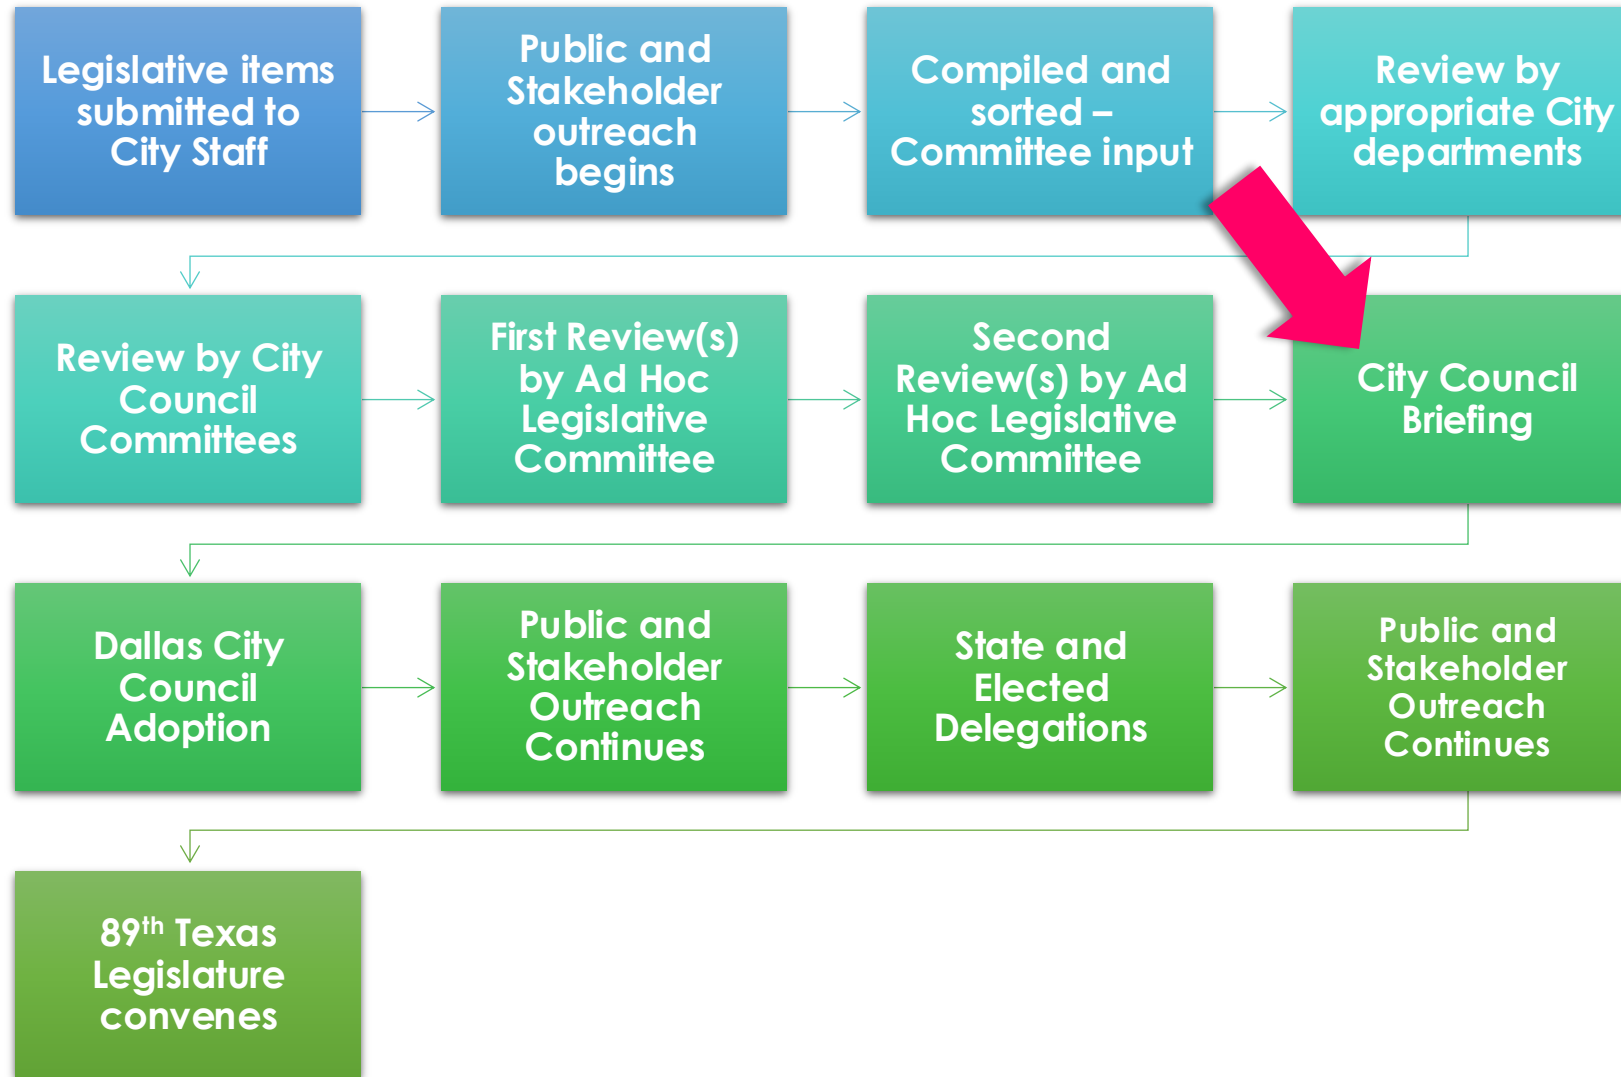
Legislative items submitted to City Staff

Public and Stakeholder outreach begins

Compiled and sorted – Committee input

Review by appropriate City departments

Review by City Council Committees

First Review(s) by Ad Hoc Legislative Committee

Second Review(s) by Ad Hoc Legislative Committee

City Council Briefing

Dallas City Council Adoption

Public and Stakeholder Outreach Continues

State and Elected Delegations

Public and Stakeholder Outreach Continues

89$^{th}$ Texas Legislature convenes